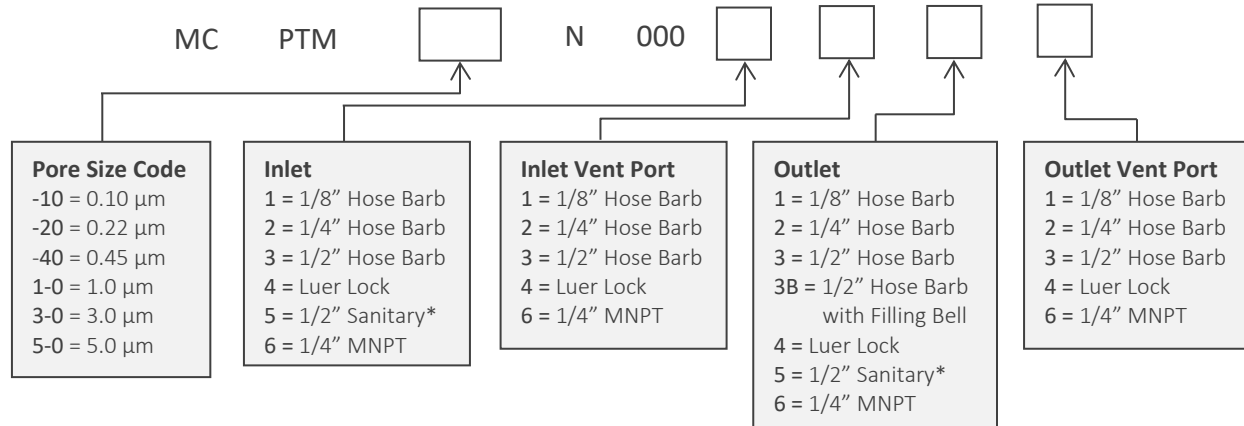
MC PTM [ ] N 000 [ ] [ ] [ ] [ ]

**Pore Size Code**
-10 = 0.10 µm
-20 = 0.22 µm
-40 = 0.45 µm
1-0 = 1.0 µm
3-0 = 3.0 µm
5-0 = 5.0 µm

**Inlet**
1 = 1/8" Hose Barb
2 = 1/4" Hose Barb
3 = 1/2" Hose Barb
4 = Luer Lock
5 = 1/2" Sanitary*
6 = 1/4" MNPT

**Inlet Vent Port**
1 = 1/8" Hose Barb
2 = 1/4" Hose Barb
3 = 1/2" Hose Barb
4 = Luer Lock
6 = 1/4" MNPT

**Outlet**
1 = 1/8" Hose Barb
2 = 1/4" Hose Barb
3 = 1/2" Hose Barb
3B = 1/2" Hose Barb with Filling Bell
4 = Luer Lock
5 = 1/2" Sanitary*
6 = 1/4" MNPT

**Outlet Vent Port**
1 = 1/8" Hose Barb
2 = 1/4" Hose Barb
3 = 1/2" Hose Barb
4 = Luer Lock
6 = 1/4" MNPT